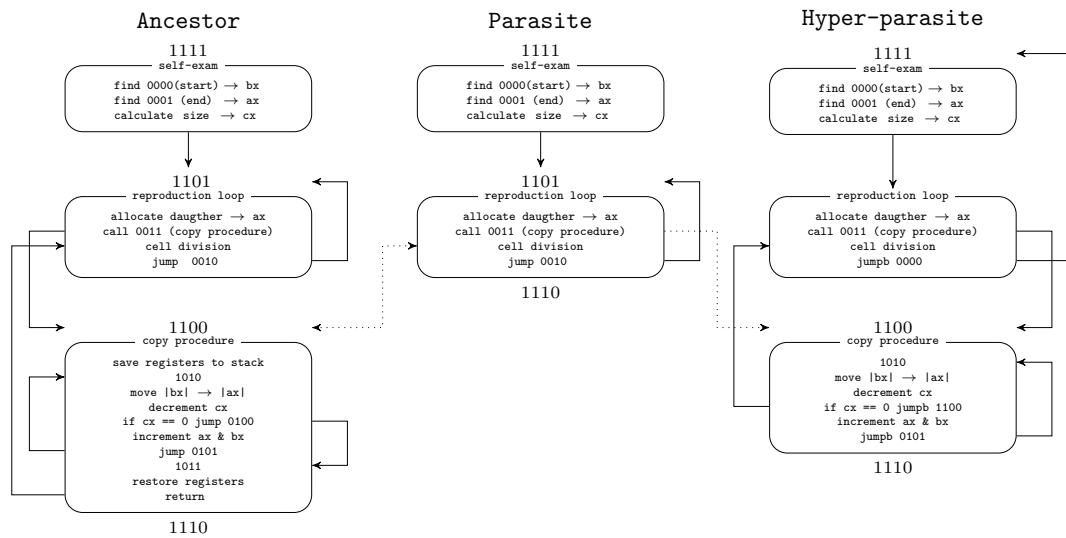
Ancestor

1111
self-exam
find 0000(start) → bx
find 0001 (end) → ax
calculate size → cx

1101
reproduction loop
allocate daugther → ax
call 0011 (copy procedure)
cell division
jump 0010

1100
copy procedure
save registers to stack
1010
move |bx| → |ax|
decrement cx
if cx == 0 jump 0100
increment ax & bx
jump 0101
1011
restore registers
return

1110

Parasite

1111
self-exam
find 0000(start) → bx
find 0001 (end) → ax
calculate size → cx

1101
reproduction loop
allocate daugther → ax
call 0011 (copy procedure)
cell division
jump 0010

1110

Hyper-parasite

1111
self-exam
find 0000(start) → bx
find 0001 (end) → ax
calculate size → cx

reproduction loop
allocate daugther → ax
call 0011 (copy procedure)
cell division
jumpb 0000

1100
copy procedure
1010
move |bx| → |ax|
decrement cx
if cx == 0 jumpb 1100
increment ax & bx
jumpb 0101

1110